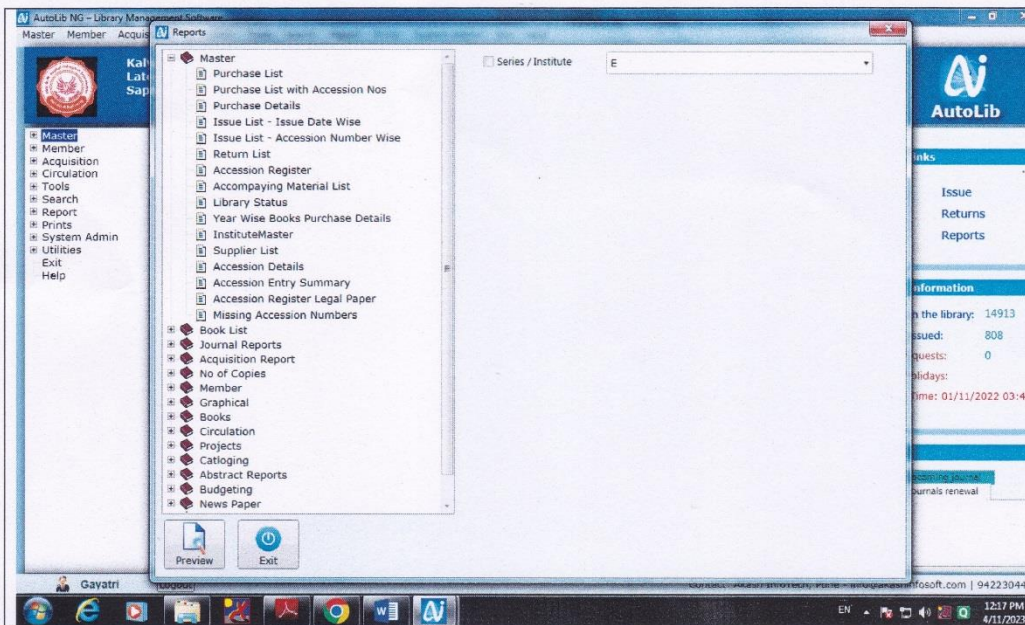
AutoLib NG – Library Management Software

Master Member Acquis

Kalv
Lat
Sap

Master
Member
Acquisition
Circulation
Tools
Search
Report
Prints
System Admin
Utilities
Exit
Help

Reports

Master
Purchase List
Purchase List with Accession Nos
Purchase Details
Issue List - Issue Date Wise
Issue List - Accession Number Wise
Return List
Accession Register
Accompaying Material List
Library Status
Year Wise Books Purchase Details
InstituteMaster
Supplier List
Accession Details
Accession Entry Summary
Accession Register Legal Paper
Missing Accession Numbers
Book List
Journal Reports
Acquisition Report
No of Copies
Member
Graphical
Books
Circulation
Projects
Catloging
Abstract Reports
Budgeting
News Paper

Series / Institute
E

Preview
Exit

AutoLib

inks
Issue
Returns
Reports

nformation
n the library: 14913
ssued: 808
quests: 0
lidays:
ime: 01/11/2022 03:4

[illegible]
ournals renewal

Gayatri
Logout

Contact: Akash InfoTech, Pune - info@akashinfosoft.com | 94223044

EN
12:17 PM
4/11/2023